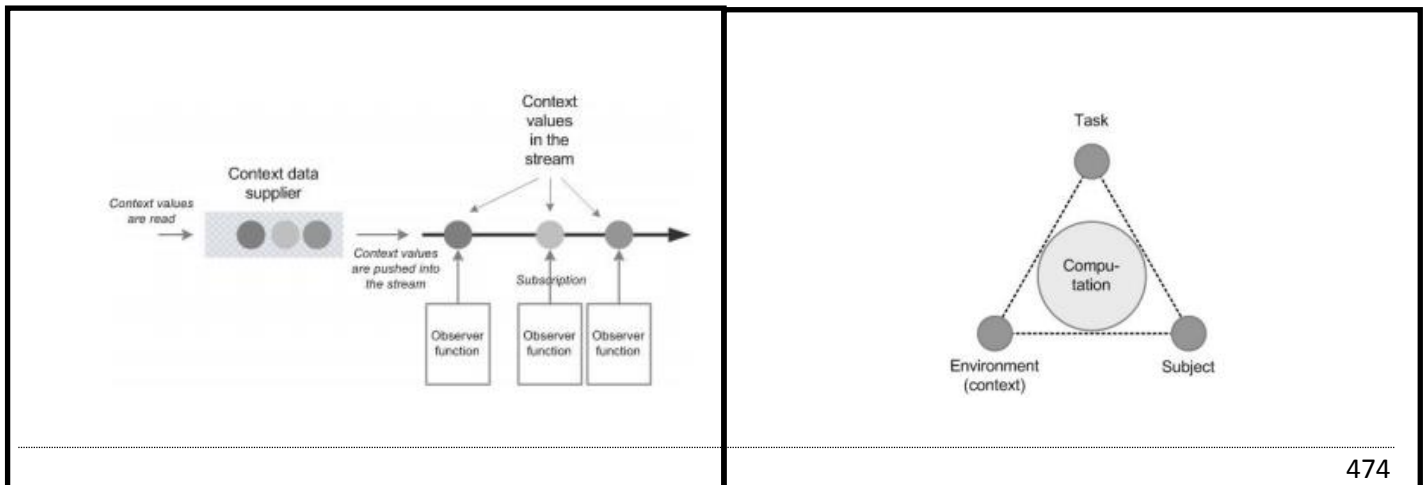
Context values in the stream

Context data supplier

Context values are read

Context values are pushed into the stream

Subscription

Observer function

Observer function

Observer function

Task

Computation

Environment (context)

Subject

474